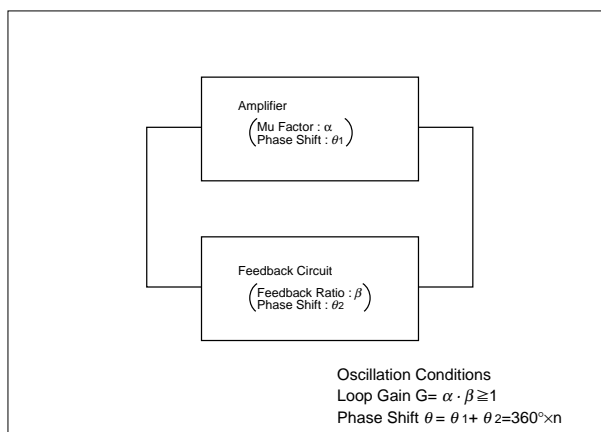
Amplifier
(Mu Factor : $\alpha$
Phase Shift : $\theta_1$)

Feedback Circuit
(Feedback Ratio : $\beta$
Phase Shift : $\theta_2$)

Oscillation Conditions
Loop Gain G= $\alpha \cdot \beta \geqq 1$
Phase Shift $\theta = \theta_1 + \theta_2 = 360° \times n$